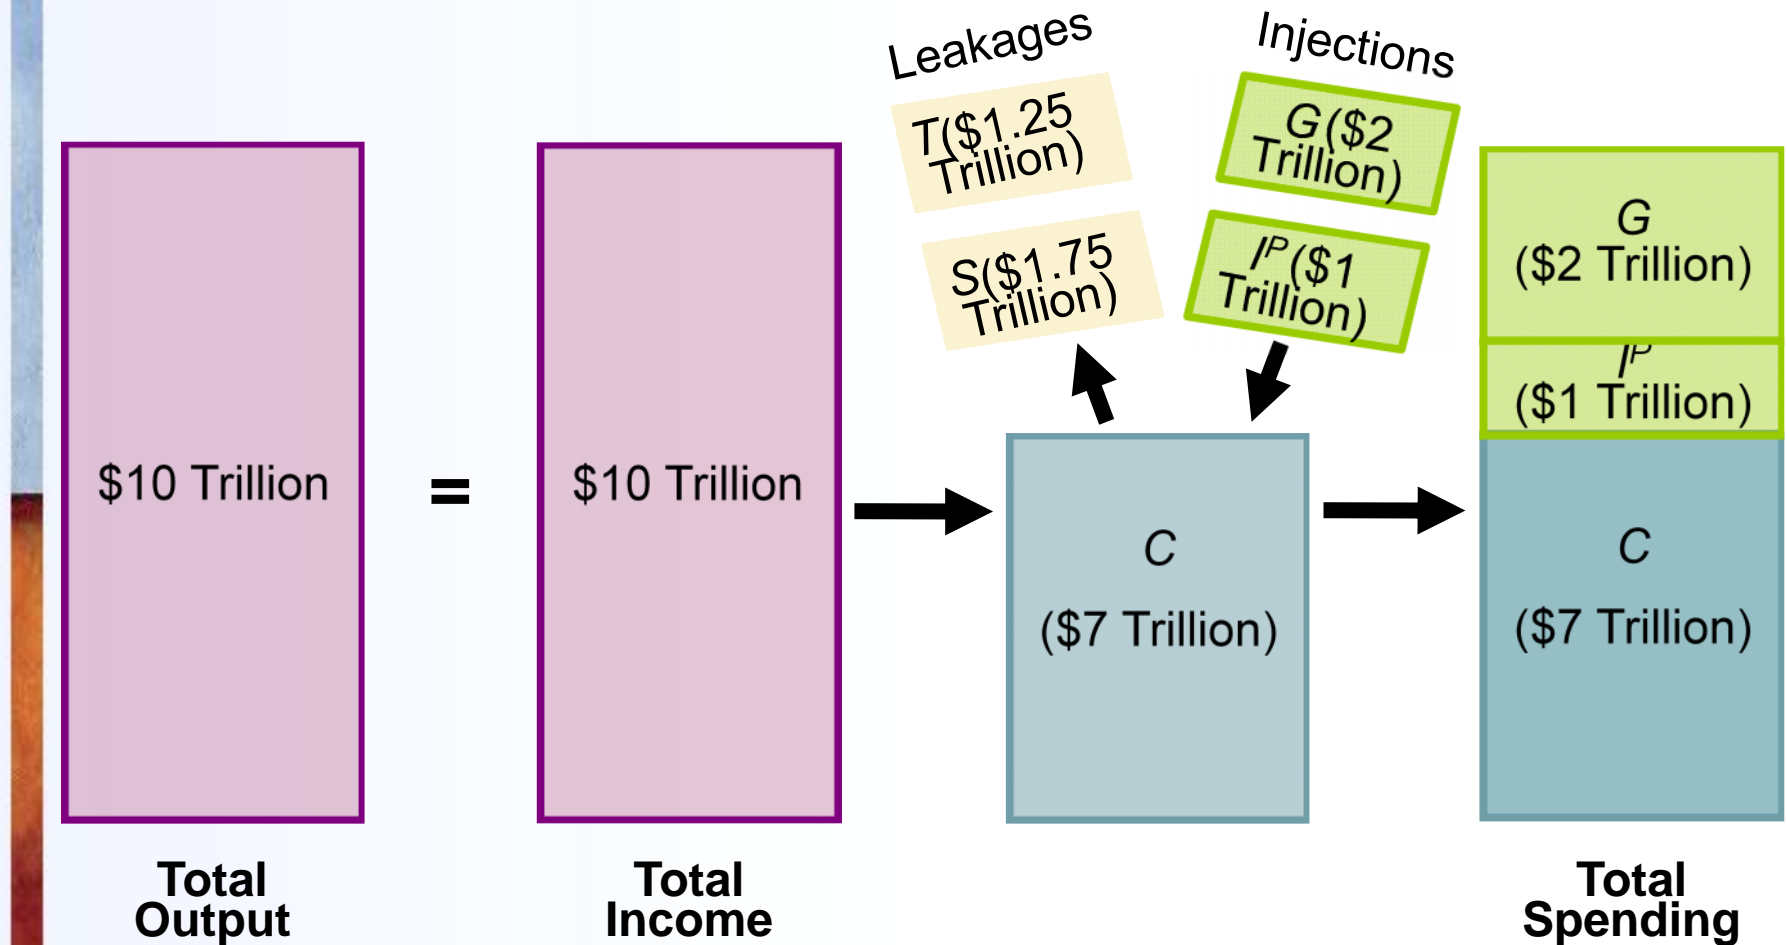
Leakages

Injections

T($1.25 Trillion)

G($2 Trillion)

S($1.75 Trillion)

$I^P$($1 Trillion)

G
($2 Trillion)

$I^P$
($1 Trillion)

$10 Trillion

=

$10 Trillion

C
($7 Trillion)

C
($7 Trillion)

Total Output

Total Income

Total Spending